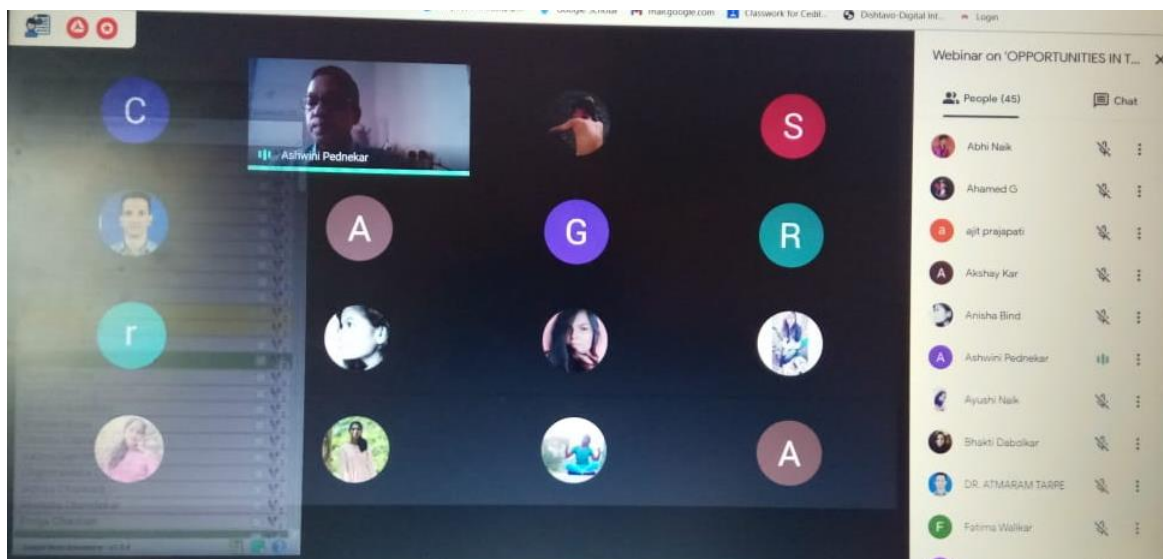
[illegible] Google Scholar mail.google.com Classwork for Cedit... Dishtavo-Digital Int... Login

C

Ashwini Pednekar

S

A

G

R

r

A

Webinar on 'OPPORTUNITIES IN T...

People (45)

Chat

Abhi Naik

Ahamed G

ajit prajapati

Akshay Kar

Anisha Bind

Ashwini Pednekar

Ayushi Naik

Bhakti Dabolkar

DR. ATMARAM TARPE

Fatima Walikar